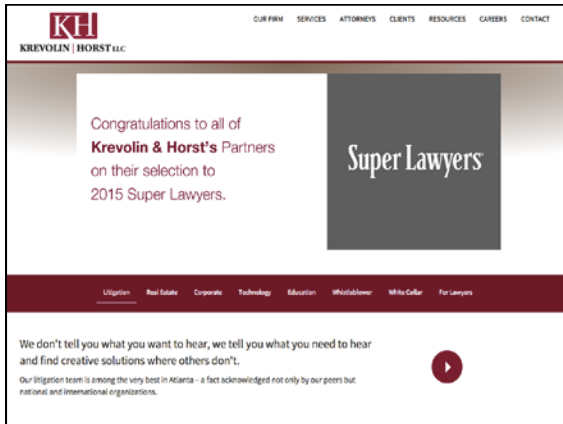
KH
KREVOLIN | HORST LLC

OUR FIRM SERVICES ATTORNEYS CLIENTS RESOURCES CAREERS CONTACT

Congratulations to all of Krevolin & Horst's Partners on their selection to 2015 Super Lawyers.

Super Lawyers

Litigation Real Estate Corporate Technology Education Whistleblower White Collar For Lawyers

We don't tell you what you want to hear, we tell you what you need to hear and find creative solutions where others don't.

Our litigation team is among the very best in Atlanta – a fact acknowledged not only by our peers but national and international organizations.